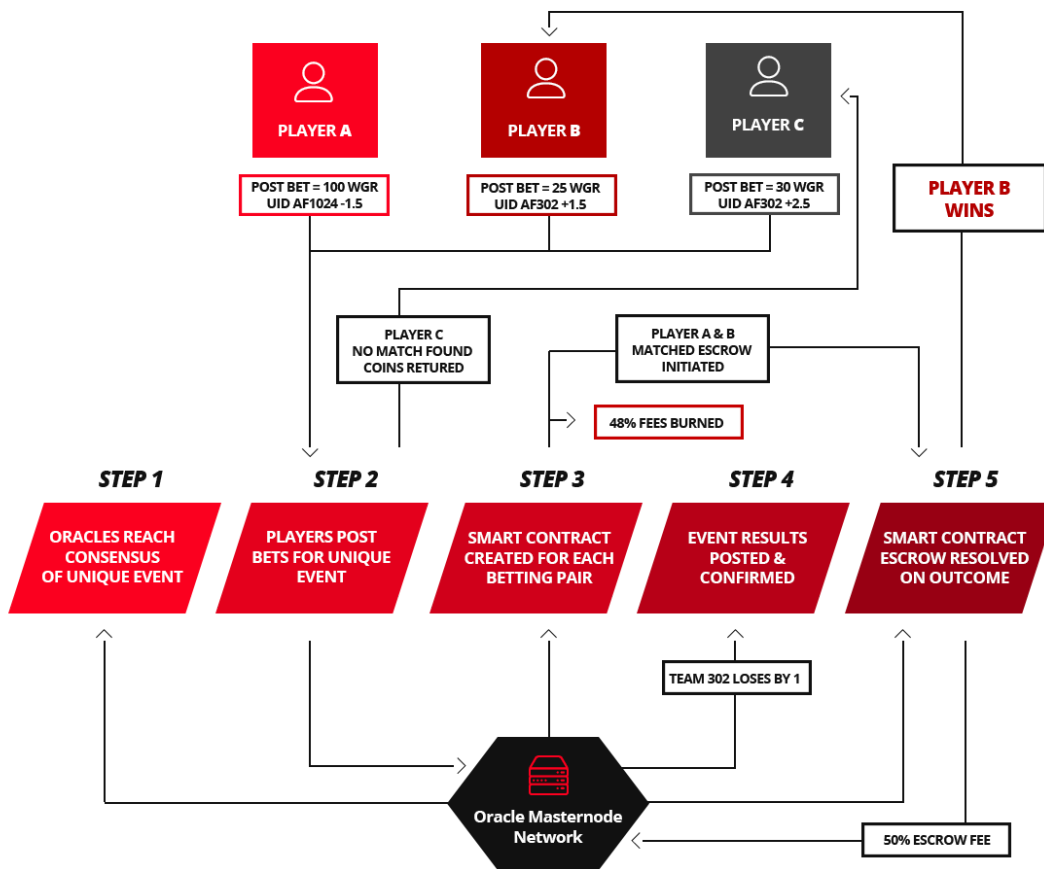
PLAYER A

PLAYER B

PLAYER C

POST BET = 100 WGR
UID AF1024 -1.5

POST BET = 25 WGR
UID AF302 +1.5

POST BET = 30 WGR
UID AF302 +2.5

PLAYER B WINS

PLAYER C
NO MATCH FOUND
COINS RETURED

PLAYER A & B
MATCHED ESCROW
INITIATED

48% FEES BURNED

STEP 1

ORACLES REACH CONSENSUS OF UNIQUE EVENT

STEP 2

PLAYERS POST BETS FOR UNIQUE EVENT

STEP 3

SMART CONTRACT CREATED FOR EACH BETTING PAIR

STEP 4

EVENT RESULTS POSTED & CONFIRMED

STEP 5

SMART CONTRACT ESCROW RESOLVED ON OUTCOME

TEAM 302 LOSES BY 1

Oracle Masternode Network

50% ESCROW FEE